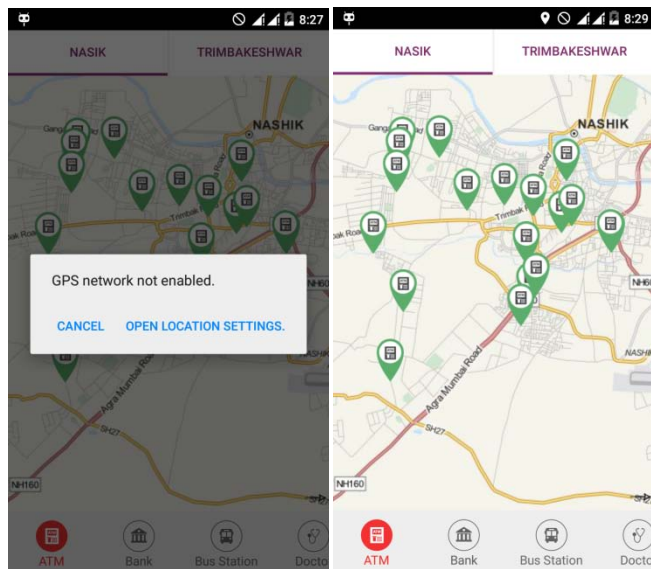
8:27

NASIK

TRIMBAKESHWAR

NASHIK

Gang

Trimbak

bak Road

NH160

GPS network not enabled.

CANCEL

OPEN LOCATION SETTINGS.

NASHIK

Agra Mumbai Road

SH27

NH160

ATM

Bank

Bus Station

Docto

8:29

NASIK

TRIMBAKESHWAR

NASHIK

Gang

Trimbak Road

bak Road

NH6

NASHIK

Agra Mumbai Road

SH27

NH160

ATM

Bank

Bus Station

Docto